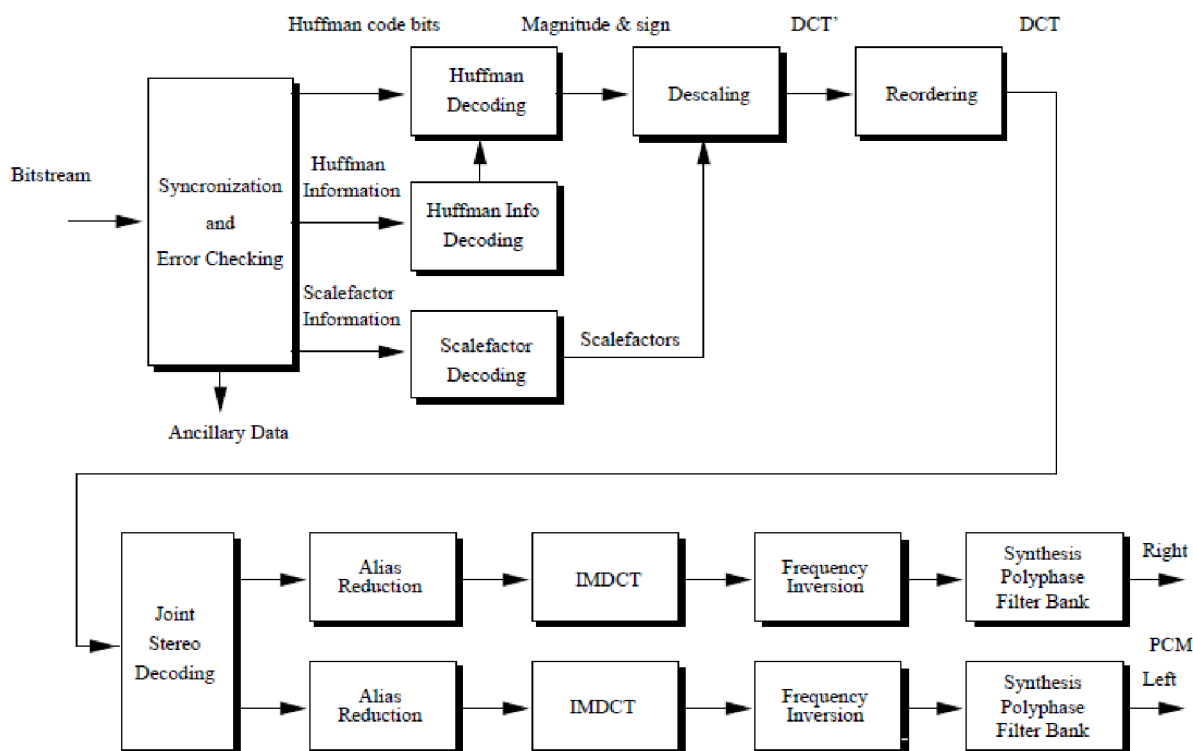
Huffman code bits

Magnitude & sign

DCT'

DCT

Bitstream

Syncronization and Error Checking

Huffman Decoding

Descaling

Reordering

Huffman Information

Huffman Info Decoding

Scalefactor Information

Scalefactor Decoding

Scalefactors

Ancillary Data

Joint Stereo Decoding

Alias Reduction

IMDCT

Frequency Inversion

Synthesis Polyphase Filter Bank

Right

PCM

Left

Alias Reduction

IMDCT

Frequency Inversion

Synthesis Polyphase Filter Bank